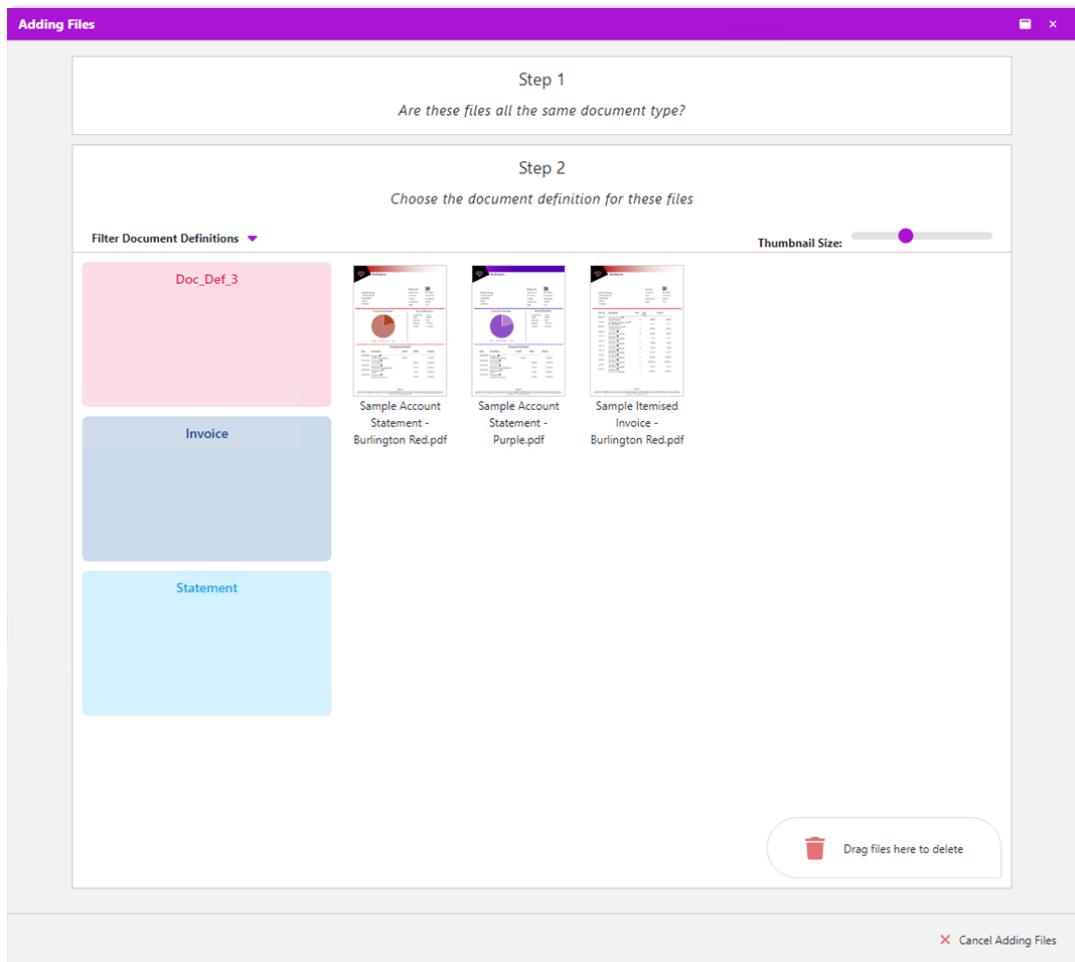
Adding Files

Step 1

Are these files all the same document type?

Step 2

Choose the document definition for these files

Filter Document Definitions

Thumbnail Size:

Doc_Def_3

Invoice

Statement

Sample Account Statement - Burlington Red.pdf

Sample Account Statement - Purple.pdf

Sample Itemised Invoice - Burlington Red.pdf

Drag files here to delete

Cancel Adding Files